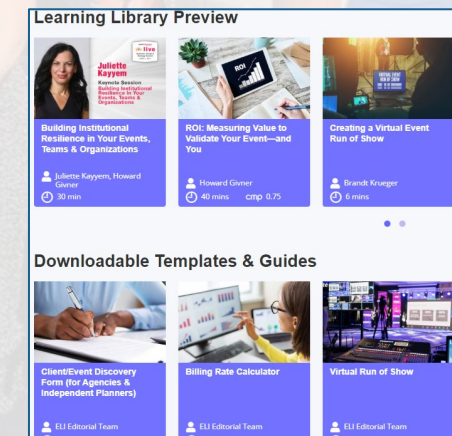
Learning Library Preview

Juliette Kayyem
Keynote Session
Building Institutional Resilience in Your Events, Teams & Organizations

Building Institutional Resilience in Your Events, Teams & Organizations

Juliette Kayyem, Howard Givner
30 min

ROI

ROI: Measuring Value to Validate Your Event—and You

Howard Givner
40 mins cmp 0.75

VIRTUAL EVENT RUN OF SHOW

Creating a Virtual Event Run of Show

Brandt Krueger
6 mins

Downloadable Templates & Guides

Client/Event Discovery Form (for Agencies & Independent Planners)

ELI Editorial Team

Billing Rate Calculator

ELI Editorial Team

Virtual Run of Show

ELI Editorial Team